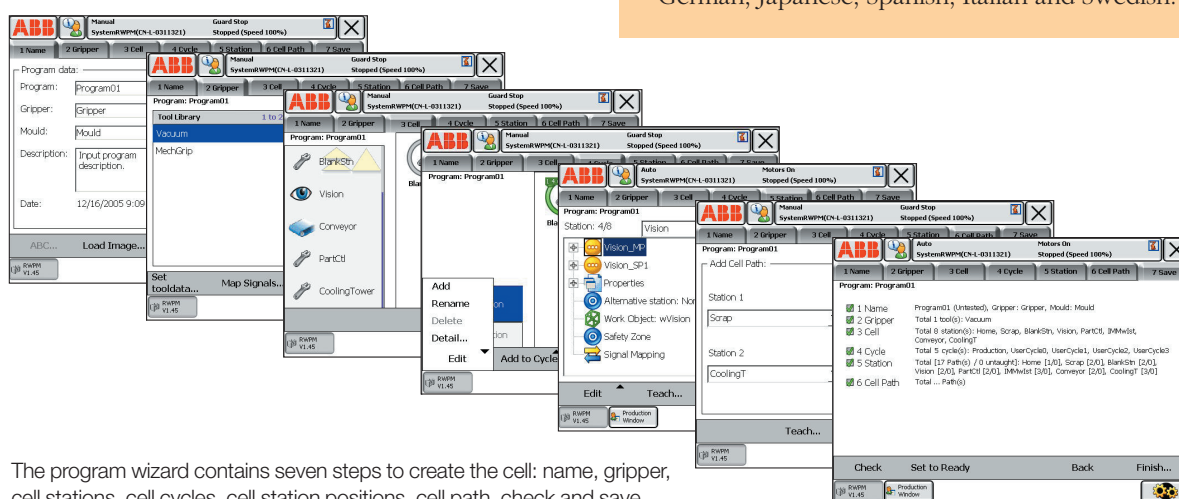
German, japanese, spanish, italian and swedish.

ABB Manual SystemRWPM(CN-L-0311321) Guard Stop Stopped (Speed 100%)

1 Name | 2 Gripper | 3 Cell | 4 Cycle | 5 Station | 6 Cell Path | 7 Save

Program data:
Program: Program01
Gripper: Gripper
Mould: Mould
Description: Input program description.
Date: 12/16/2005 9:09

ABC... Load Image...

RWPM V1.45

ABB Manual SystemRWPM(CN-L-0311321) Guard Stop Stopped (Speed 100%)

Program: Program01
Tool Library 1 to 2
Vacuum
MechGrip

Set tooldata... Map Signals...

ABB Manual SystemRWPM(CN-L-0311321) Guard Stop Stopped (Speed 100%)

Program: Program01
BlankStn
Vision
Conveyor
PartCtl
CoolingTower

ABB Manual SystemRWPM(CN-L-0311321) Guard Stop Stopped (Speed 100%)

Program: Program01

Add
Rename
Delete
Detail...
Edit
Add to Cycle

ABB Auto SystemRWPM(CN-L-0311321) Motors On Stopped (Speed 100%)

Program: Program01
Station: 4/8 Vision
Vision_MP
Vision_SP1
Properties
Alternative station: Nor
Work Object: wVision
Safety Zone
Signal Mapping

Edit Teach...

RWPM V1.45 Production Window

ABB Manual SystemRWPM(CN-L-0311321) Guard Stop Stopped (Speed 100%)

Program: Program01
Add Cell Path:
Station 1
Scrap
Station 2
CoolingT

Teach...

ABB Auto SystemRWPM(CN-L-0311321) Motors On Stopped (Speed 100%)

Program: Program01
1 Name Program01 (Untested), Gripper: Gripper, Mould: Mould
2 Gripper Total 1 tool(s): Vacuum
3 Cell Total 8 station(s): Home, Scrap, BlankStn, Vision, PartCtl, IMMwIst, Conveyor, CoolingT
4 Cycle Total 5 cycle(s): Production, UserCycle0, UserCycle1, UserCycle2, UserCycle3
5 Station Total [17 Path(s) / 0 untaught]: Home [1/0], Scrap [2/0], BlankStn [2/0], Vision [2/0], PartCtl [2/0], IMMwIst [3/0], Conveyor [2/0], CoolingT [3/0]
6 Cell Path Total ... Path(s)

Check Set to Ready Back Finish...

RWPM V1.45 Production Window

The program wizard contains seven steps to create the cell: name, gripper, cell stations, cell cycles, cell station positions, cell path, check and save.